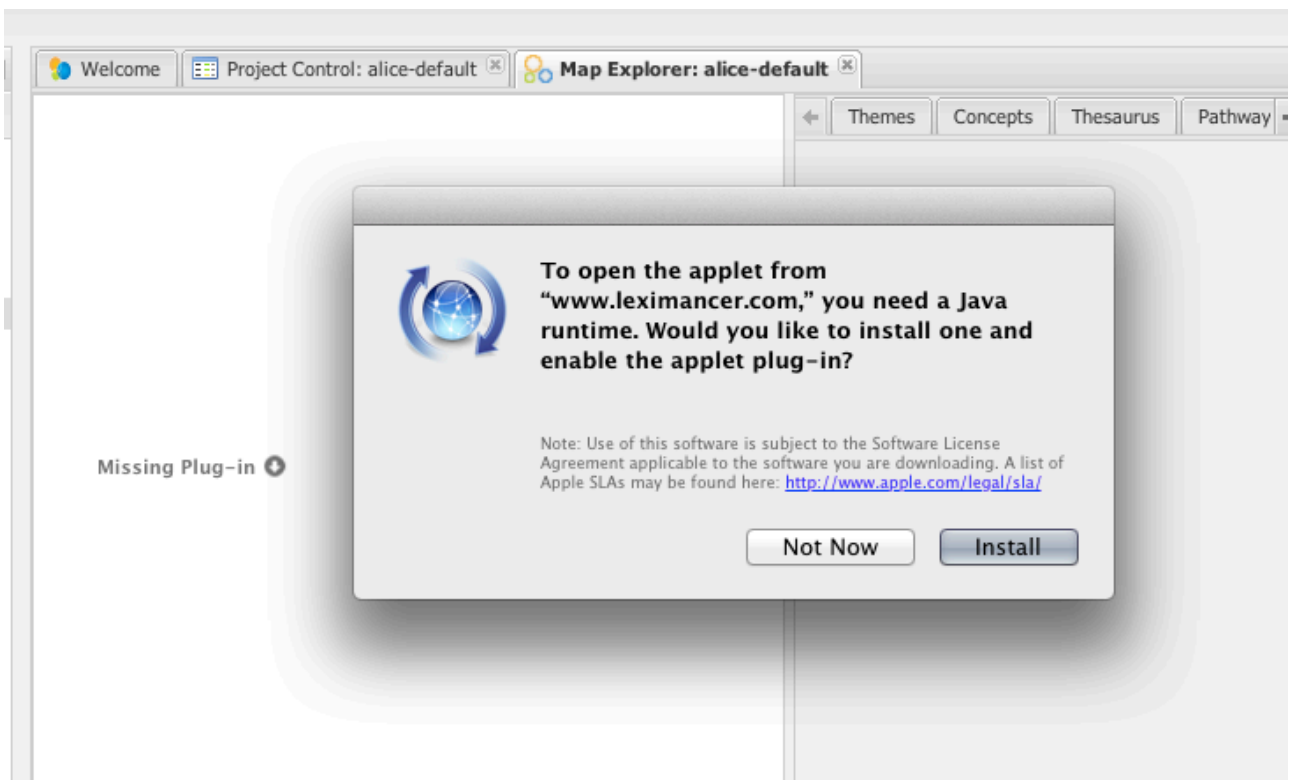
Welcome | Project Control: alice-default | Map Explorer: alice-default

Themes | Concepts | Thesaurus | Pathway

Missing Plug-in

To open the applet from “www.leximancer.com,” you need a Java runtime. Would you like to install one and enable the applet plug-in?

Note: Use of this software is subject to the Software License Agreement applicable to the software you are downloading. A list of Apple SLAs may be found here: http://www.apple.com/legal/sla/

Not Now

Install